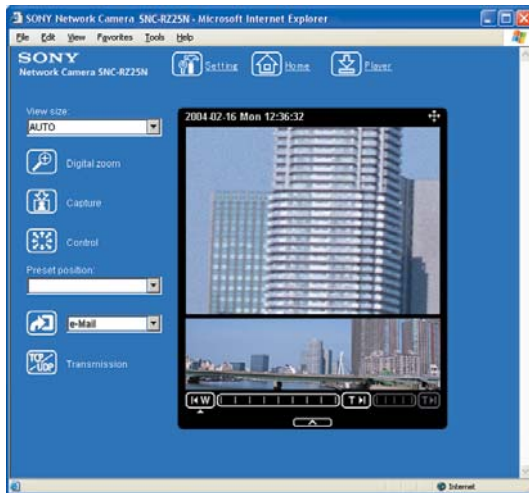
SONY Network Camera SNC-RZ25N - Microsoft Internet Explorer

File Edit View Favorites Tools Help

SONY
Network Camera SNC-RZ25N

Setting Home Player

View size
AUTO

Digital zoom

Capture

Control

Preset position

e-Mail

TCP/UDP Transmission

2004-02-16 Mon 12:36:32

W T

Internet